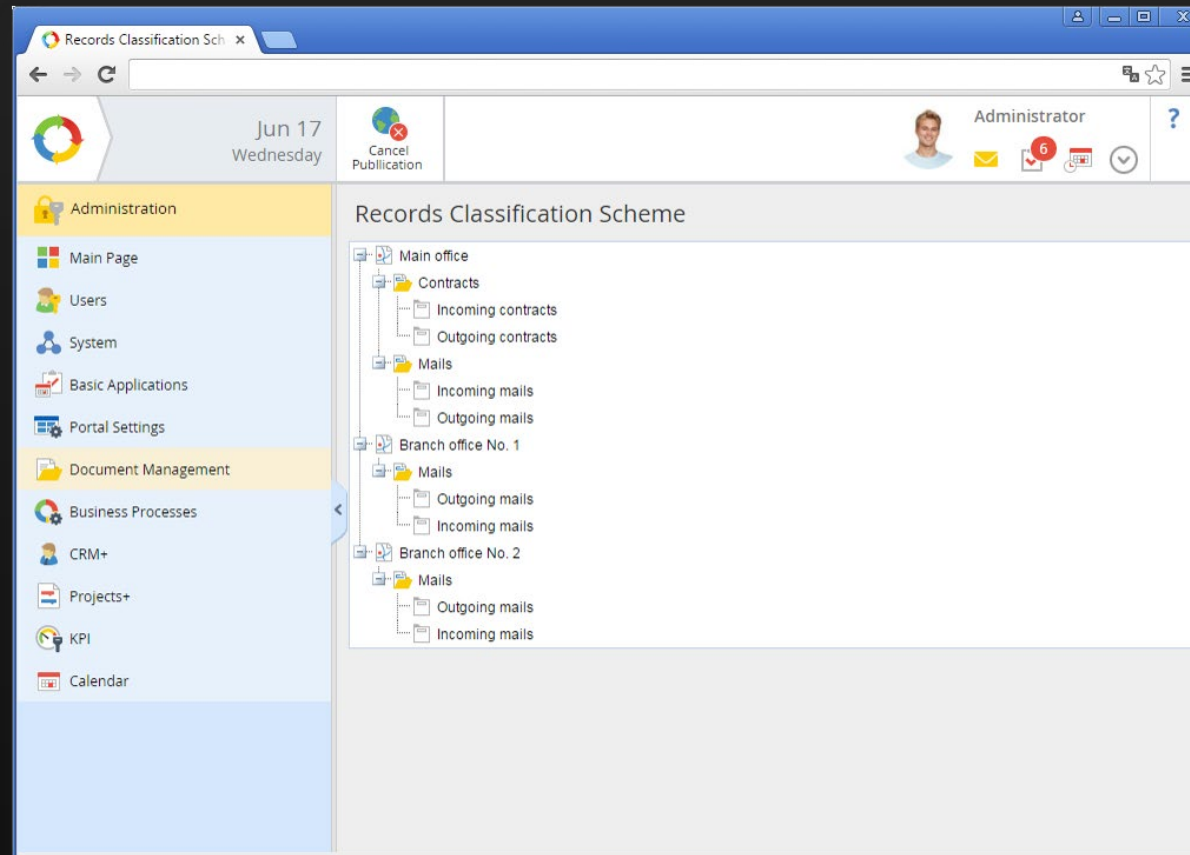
Records Classification Sch ×

Jun 17
Wednesday

Cancel Publlication

Administrator

6

?

Administration
Main Page
Users
System
Basic Applications
Portal Settings
Document Management
Business Processes
CRM+
Projects+
KPI
Calendar

Records Classification Scheme

Main office
Contracts
Incoming contracts
Outgoing contracts
Mails
Incoming mails
Outgoing mails
Branch office No. 1
Mails
Outgoing mails
Incoming mails
Branch office No. 2
Mails
Outgoing mails
Incoming mails